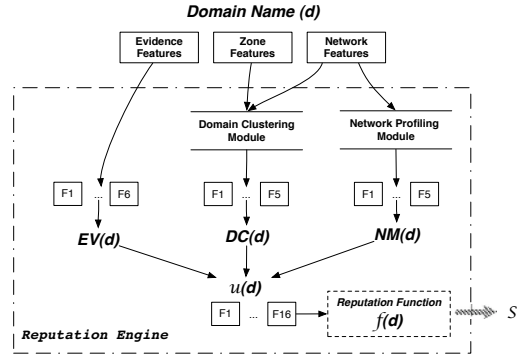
Domain Name (d)

Evidence Features

Zone Features

Network Features

Domain Clustering Module

Network Profiling Module

F1 ... F6

F1 ... F5

F1 ... F5

EV(d)

DC(d)

NM(d)

$u$(d)

F1 ... F16

Reputation Function

$f$(d)

S

Reputation Engine